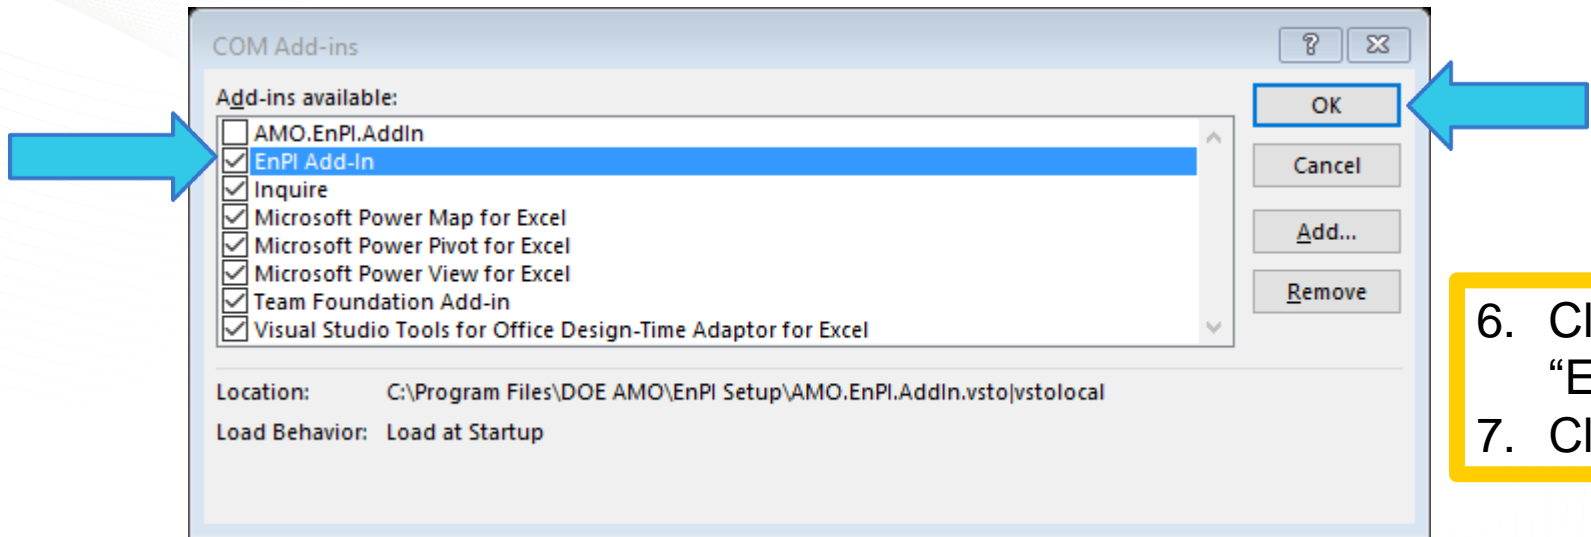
COM Add-ins

Add-ins available:

AMO.EnPI.AddIn
EnPI Add-In
Inquire
Microsoft Power Map for Excel
Microsoft Power Pivot for Excel
Microsoft Power View for Excel
Team Foundation Add-in
Visual Studio Tools for Office Design-Time Adaptor for Excel

OK
Cancel
Add...
Remove

Location: C:\Program Files\DOE AMO\EnPI Setup\AMO.EnPI.AddIn.vsto|vstolocal
Load Behavior: Load at Startup

6. Cl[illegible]
“E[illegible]
7. Cl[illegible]